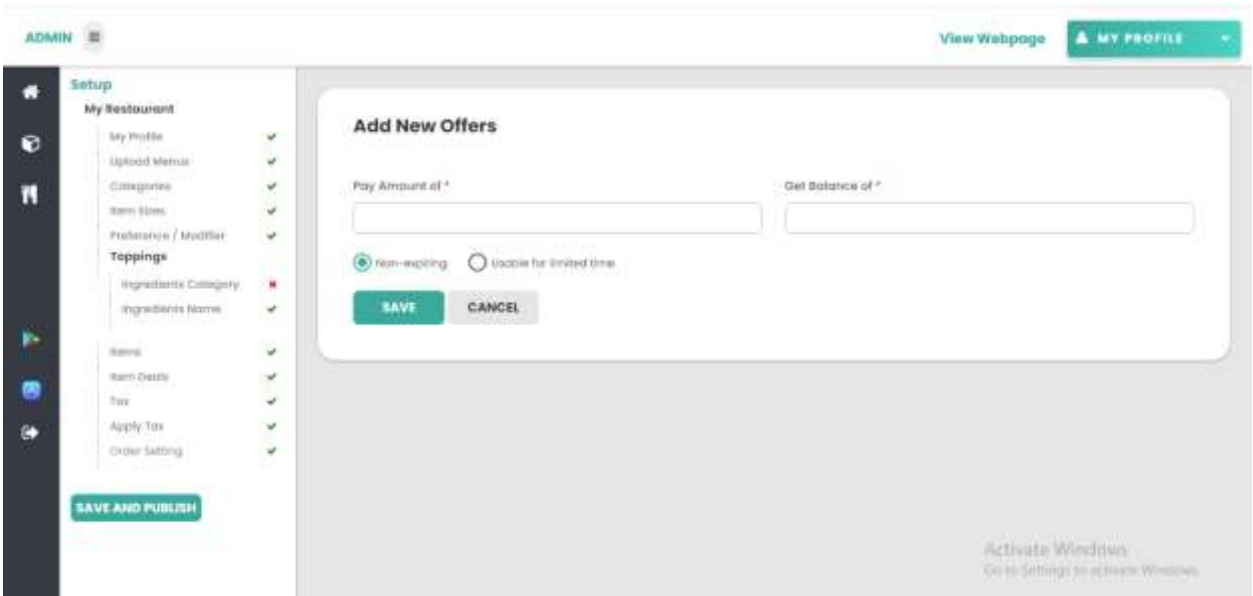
ADMIN

View Webpage

MY PROFILE

Setup

My Restaurant

My Profile

Upload Menus

Categories

Item Sizes

Preference / Modifier

Toppings

Ingredients Category

Ingredients Name

Items

Item Deals

Tax

Apply Tax

Order Setting

SAVE AND PUBLISH

Add New Offers

Pay Amount of *

Get Balance of *

Non-expiring

Usable for limited time

SAVE

CANCEL

Activate Windows

Go to Settings to activate Windows.